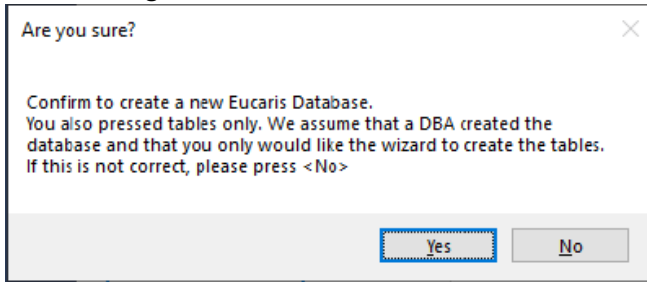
Are you sure?

Confirm to create a new Eucaris Database.
You also pressed tables only. We assume that a DBA created the database and that you only would like the wizard to create the tables.
If this is not correct, please press <No>

Yes

No